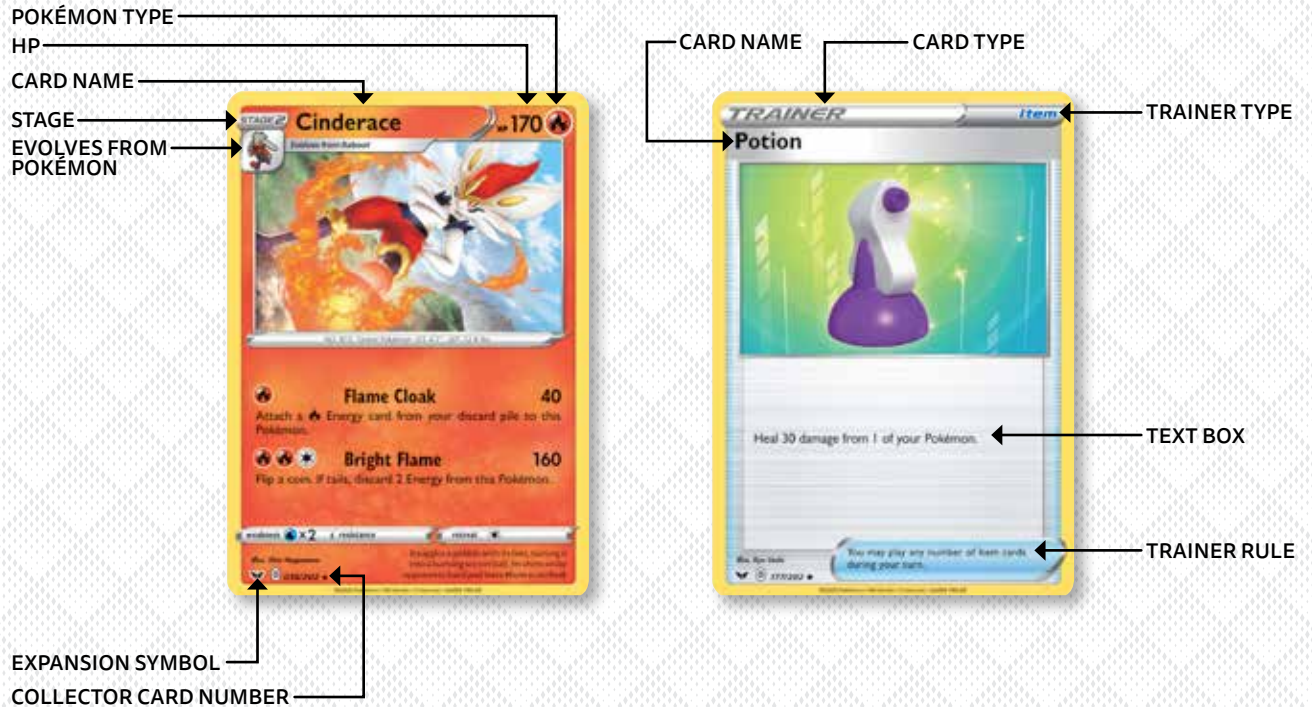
POKÉMON TYPE
HP
CARD NAME
STAGE
EVOLVES FROM POKÉMON

STAGE 2 Cinderace HP 170
Evolves from Raboot
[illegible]

Flame Cloak 40
Attach a Energy card from your discard pile to this Pokémon.

Bright Flame 160
Flip a coin. If tails, discard 2 Energy from this Pokémon.

weakness ×2 resistance retreat
Illus. Shin Nagasawa
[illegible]
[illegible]

EXPANSION SYMBOL
COLLECTOR CARD NUMBER

CARD NAME
CARD TYPE
TRAINER Item
TRAINER TYPE
Potion

Heal 30 damage from 1 of your Pokémon.
TEXT BOX

Illus. Ryo Ueda
177/202
You may play any number of Item cards during your turn.
TRAINER RULE
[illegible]